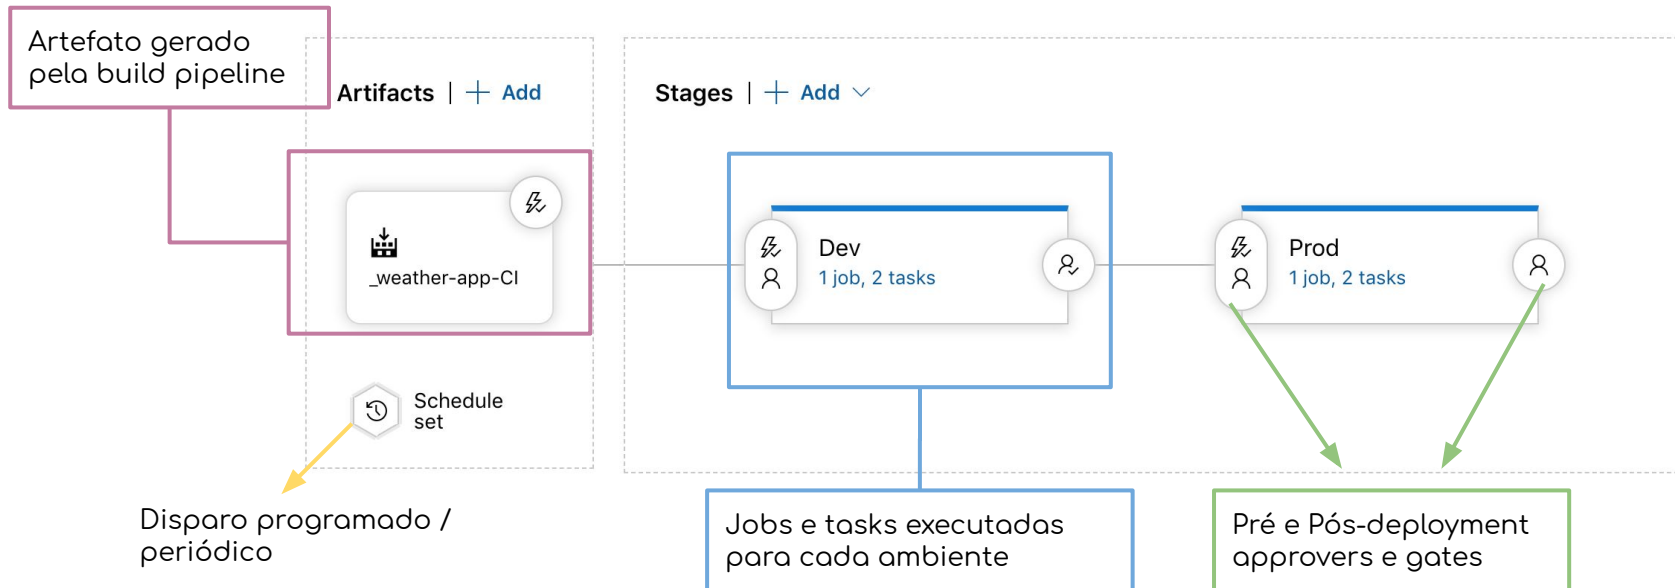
Artefato gerado pela build pipeline

Artifacts | + Add

Stages | + Add

_weather-app-CI

Dev
1 job, 2 tasks

Prod
1 job, 2 tasks

Schedule set

Disparo programado / periódico

Jobs e tasks executadas para cada ambiente

Pré e Pós-deployment approvers e gates